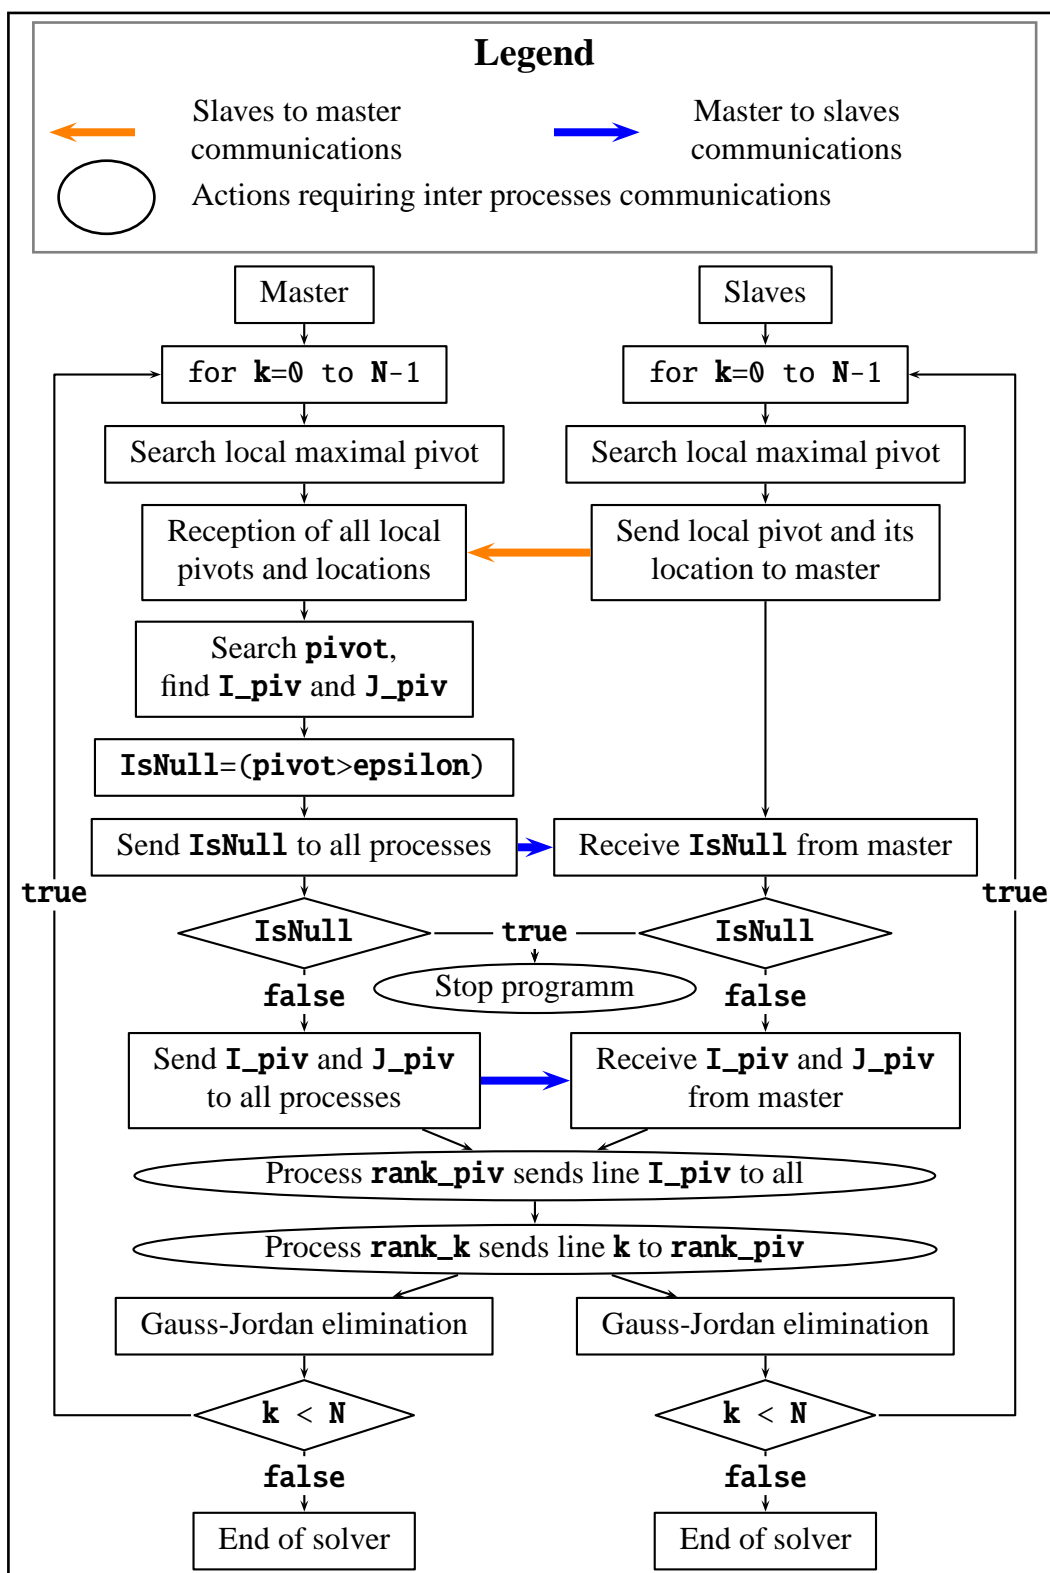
Legend

Slaves to master communications

Master to slaves communications

Actions requiring inter processes communications

Master

Slaves

for k=0 to N-1

for k=0 to N-1

Search local maximal pivot

Search local maximal pivot

Reception of all local pivots and locations

Send local pivot and its location to master

Search pivot, find I_piv and J_piv

IsNull=(pivot>epsilon)

Send IsNull to all processes

Receive IsNull from master

true

true

IsNull

true

IsNull

Stop programm

false

false

Send I_piv and J_piv to all processes

Receive I_piv and J_piv from master

Process rank_piv sends line I_piv to all

Process rank_k sends line k to rank_piv

Gauss-Jordan elimination

Gauss-Jordan elimination

k < N

k < N

false

false

End of solver

End of solver